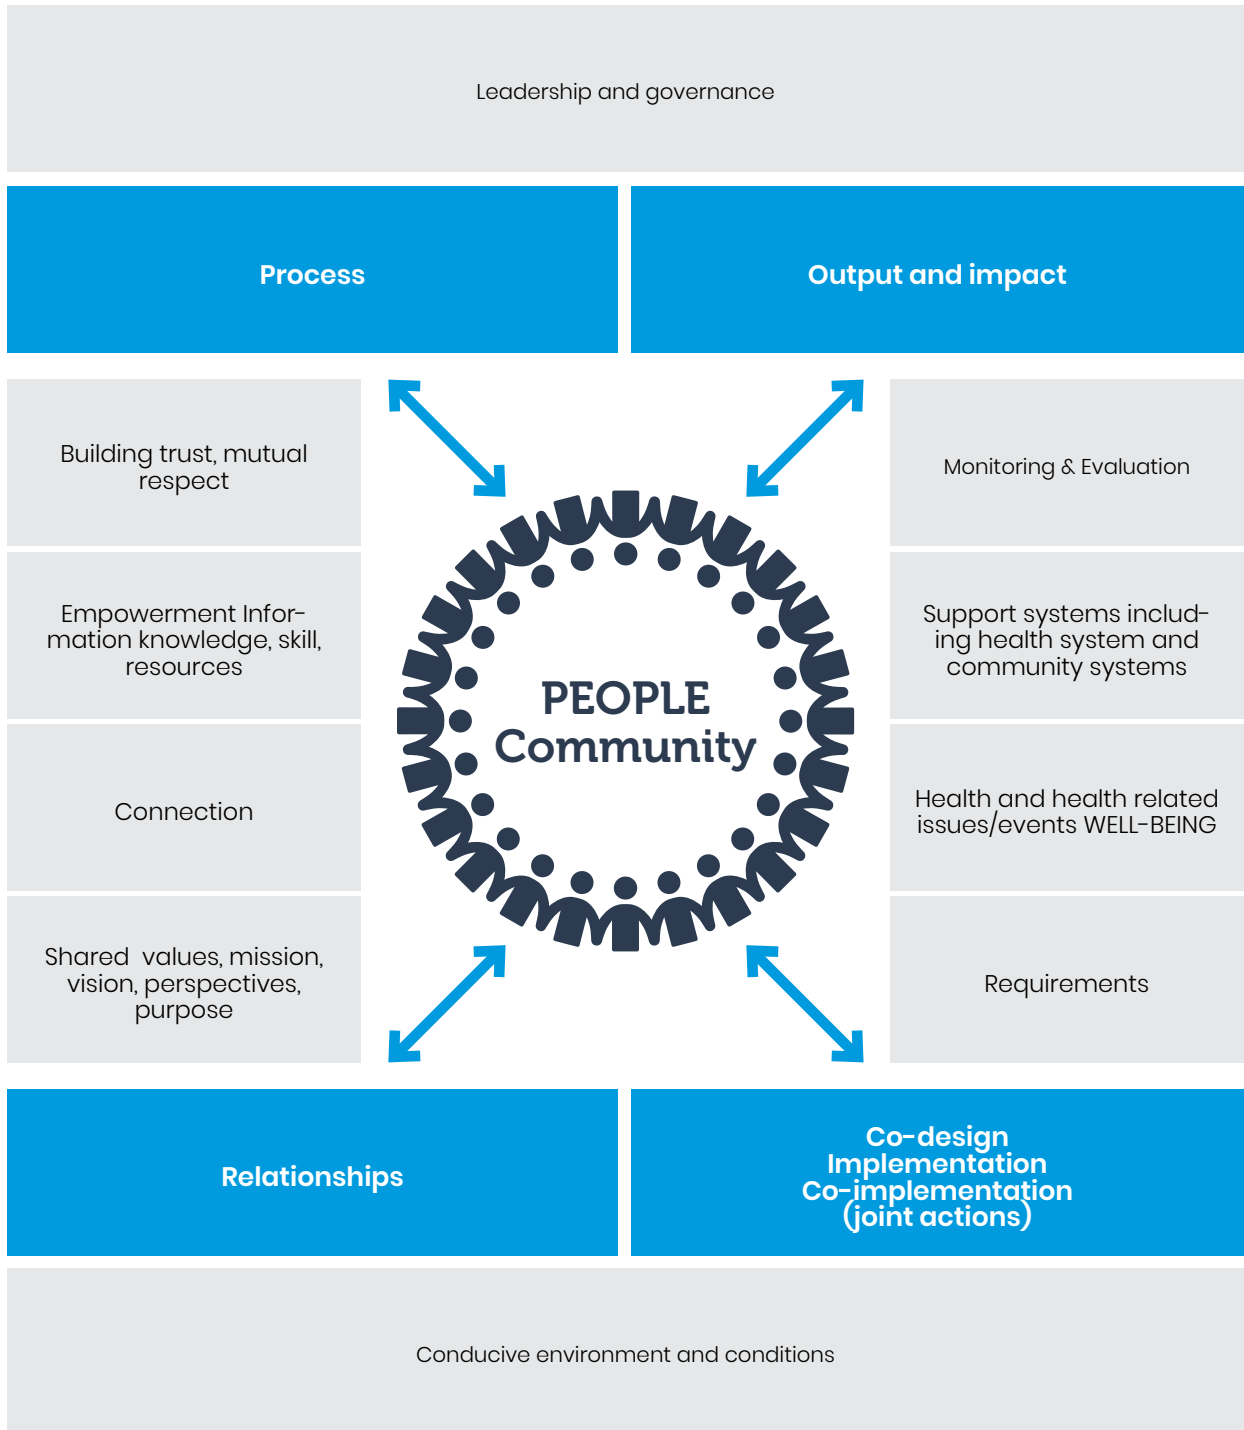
Leadership and governance

Process

Output and impact

Building trust, mutual respect

Monitoring & Evaluation

Empowerment Information knowledge, skill, resources

Support systems including health system and community systems

PEOPLE
Community

Connection

Health and health related issues/events WELL-BEING

Shared values, mission, vision, perspectives, purpose

Requirements

Relationships

Co-design
Implementation
Co-implementation
(joint actions)

Conducive environment and conditions